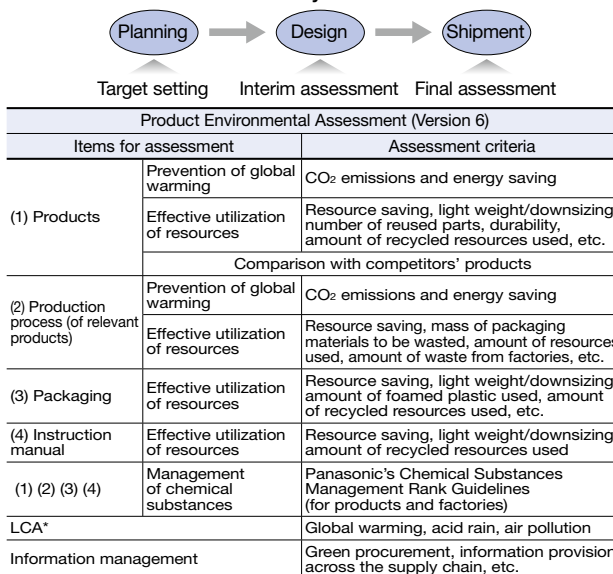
Planning → Design → Shipment

Target setting Interim assessment Final assessment

| Product Environmental Assessment (Version 6) | | |
|---|---|---|
| Items for assessment | | Assessment criteria |
| (1) Products | Prevention of global warming | $CO_2$ emissions and energy saving |
| | Effective utilization of resources | Resource saving, light weight/downsizing, number of reused parts, durability, amount of recycled resources used, etc. |
| | Comparison with competitors' products | |
| (2) Production process (of relevant products) | Prevention of global warming | $CO_2$ emissions and energy saving |
| | Effective utilization of resources | Resource saving, mass of packaging materials to be wasted, amount of resources used, amount of waste from factories, etc. |
| (3) Packaging | Effective utilization of resources | Resource saving, light weight/downsizing, amount of foamed plastic used, amount of recycled resources used, etc. |
| (4) Instruction manual | Effective utilization of resources | Resource saving, light weight/downsizing, amount of recycled resources used |
| (1) (2) (3) (4) | Management of chemical substances | Panasonic's Chemical Substances Management Rank Guidelines (for products and factories) |
| LCA* | | Global warming, acid rain, air pollution |
| Information management | | Green procurement, information provision across the supply chain, etc. |